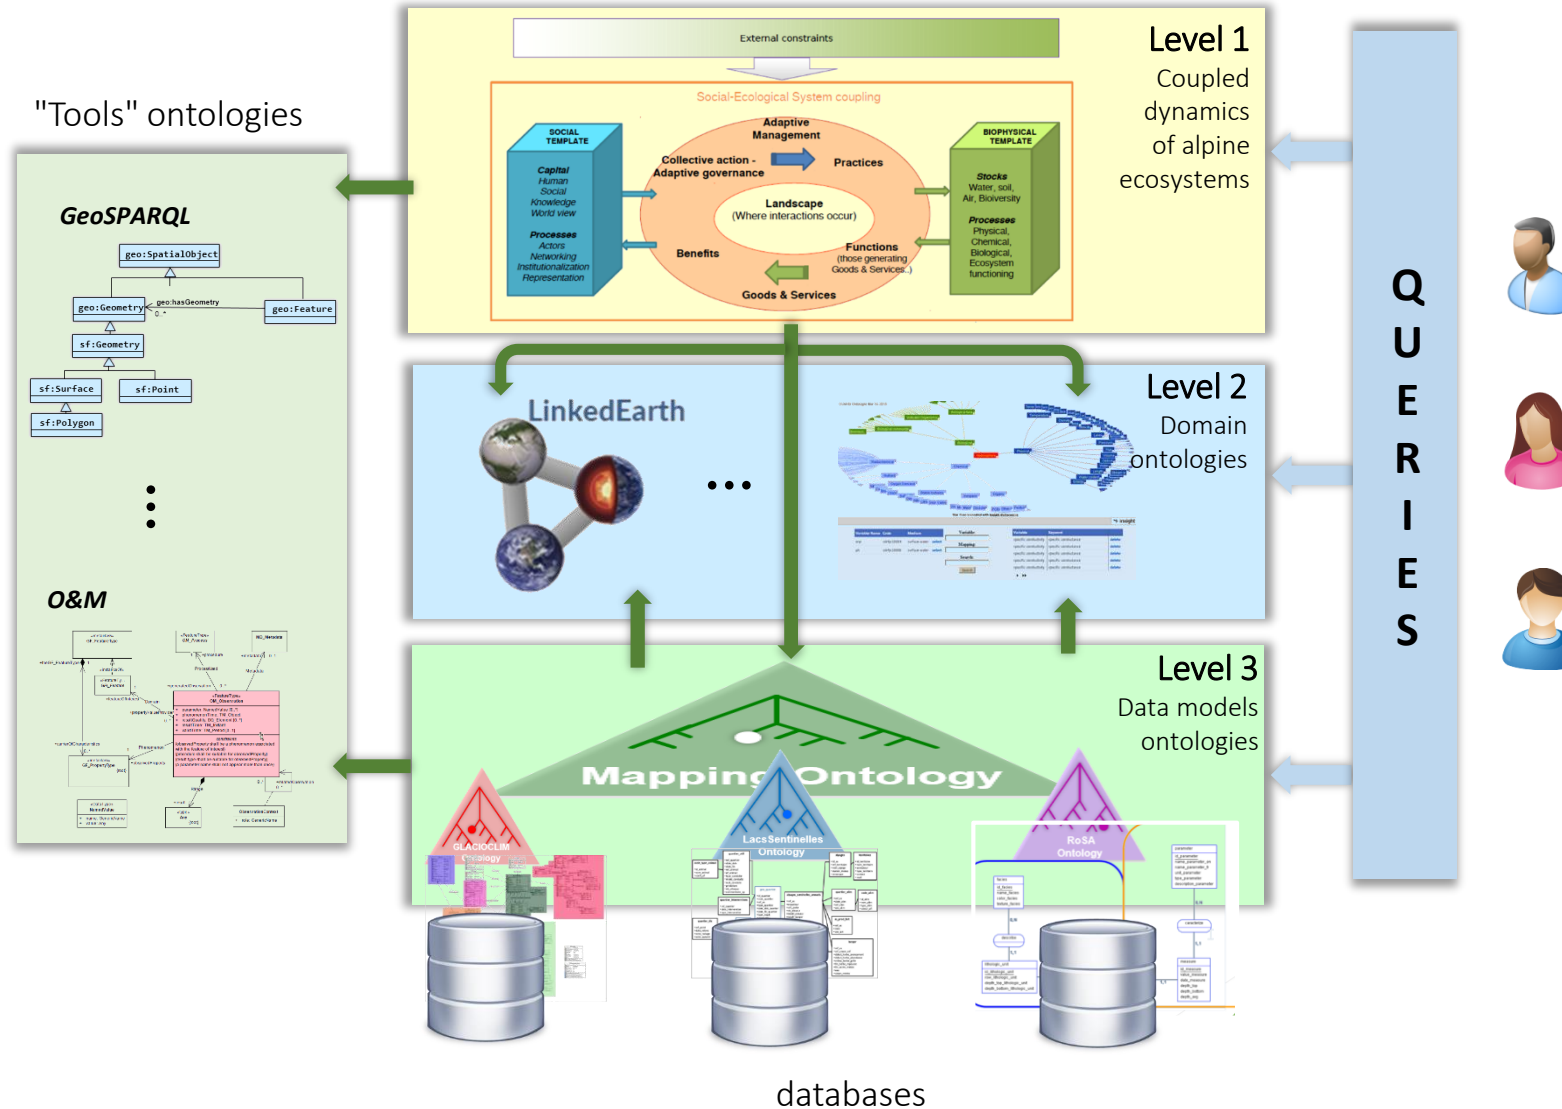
"Tools" ontologies

GeoSPARQL

geo:SpatialObject
geo:Geometry
geo:hasGeometry
geo:Feature
sf:Geometry
sf:Surface
sf:Point
sf:Polygon

⋮

O&M

External constraints

Level 1
Coupled dynamics of alpine ecosystems

Social-Ecological System coupling

SOCIAL TEMPLATE
Capital
Human
Social
Knowledge
World view
Processes
Actors
Networking
Institutionalization
Representation

Adaptive Management
Collective action - Adaptive governance
Practices
Landscape
(Where interactions occur)
Benefits
Functions
(those generating Goods & Services)
Goods & Services

BIOPHYSICAL TEMPLATE
Stocks
Water, soil, Air, Bioiversity
Processes
Physical, Chemical, Biological, Ecosystem functioning

Level 2
Domain ontologies

LinkedEarth

...

Level 3
Data models ontologies

Mapping Ontology

GLACIOCLIM Ontology
LacsSentinelles Ontology
RoSA Ontology

QUERIES

databases